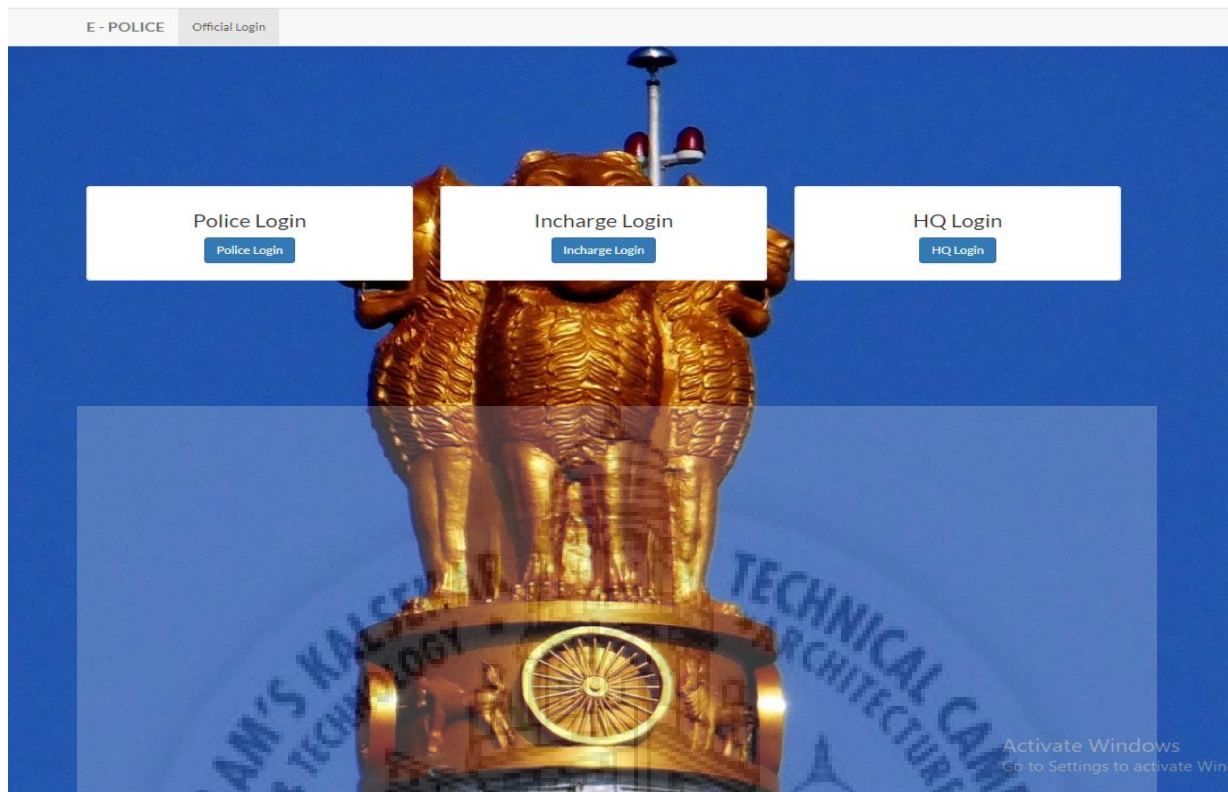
E - POLICE Official Login

Police Login
Police Login

Incharge Login
Incharge Login

HQ Login
HQ Login

AM'S KALSEKAR TECHNICAL CAM
TECHNOLOGY ARCHITECTURE

Activate Windows
Go to Settings to activate Win